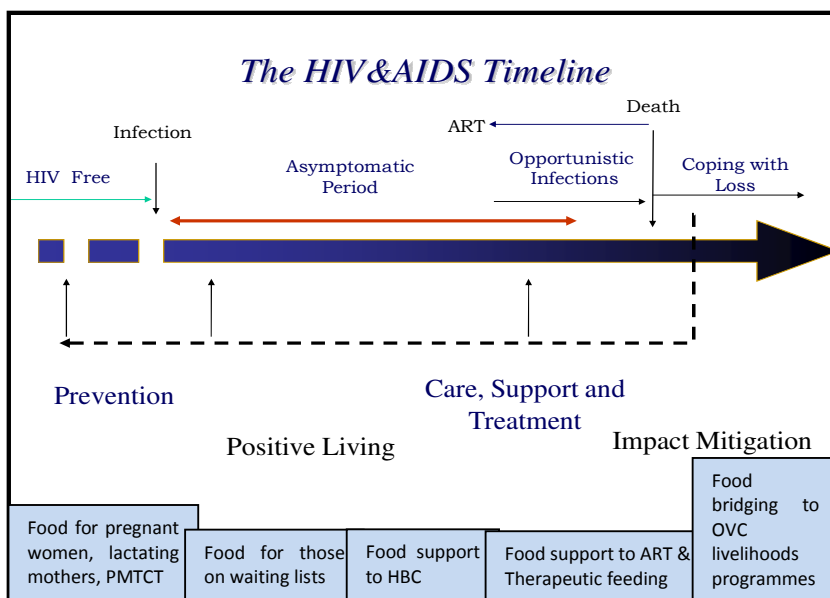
The HIV&AIDS Timeline

Death

ART

Infection

HIV Free

Asymptomatic Period

Opportunistic Infections

Coping with Loss

Prevention

Care, Support and Treatment

Positive Living

Impact Mitigation

Food for pregnant women, lactating mothers, PMTCT

Food for those on waiting lists

Food support to HBC

Food support to ART & Therapeutic feeding

Food bridging to OVC livelihoods programmes